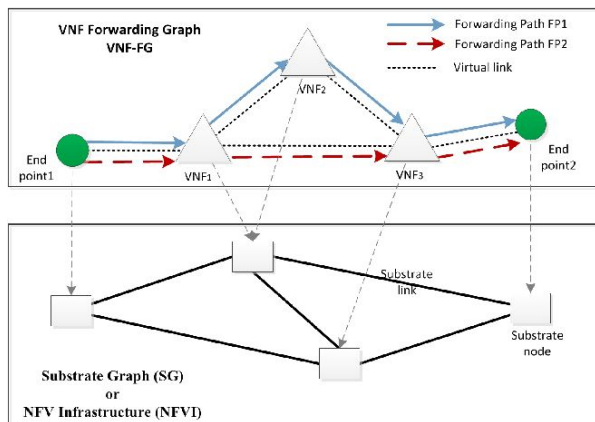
VNF Forwarding Graph
VNF-FG

Forwarding Path FP1
Forwarding Path FP2
Virtual link

VNF$_2$

End point1

VNF$_1$

VNF$_3$

End point2

Substrate link

Substrate node

Substrate Graph (SG)
or
NFV Infrastructure (NFVI)